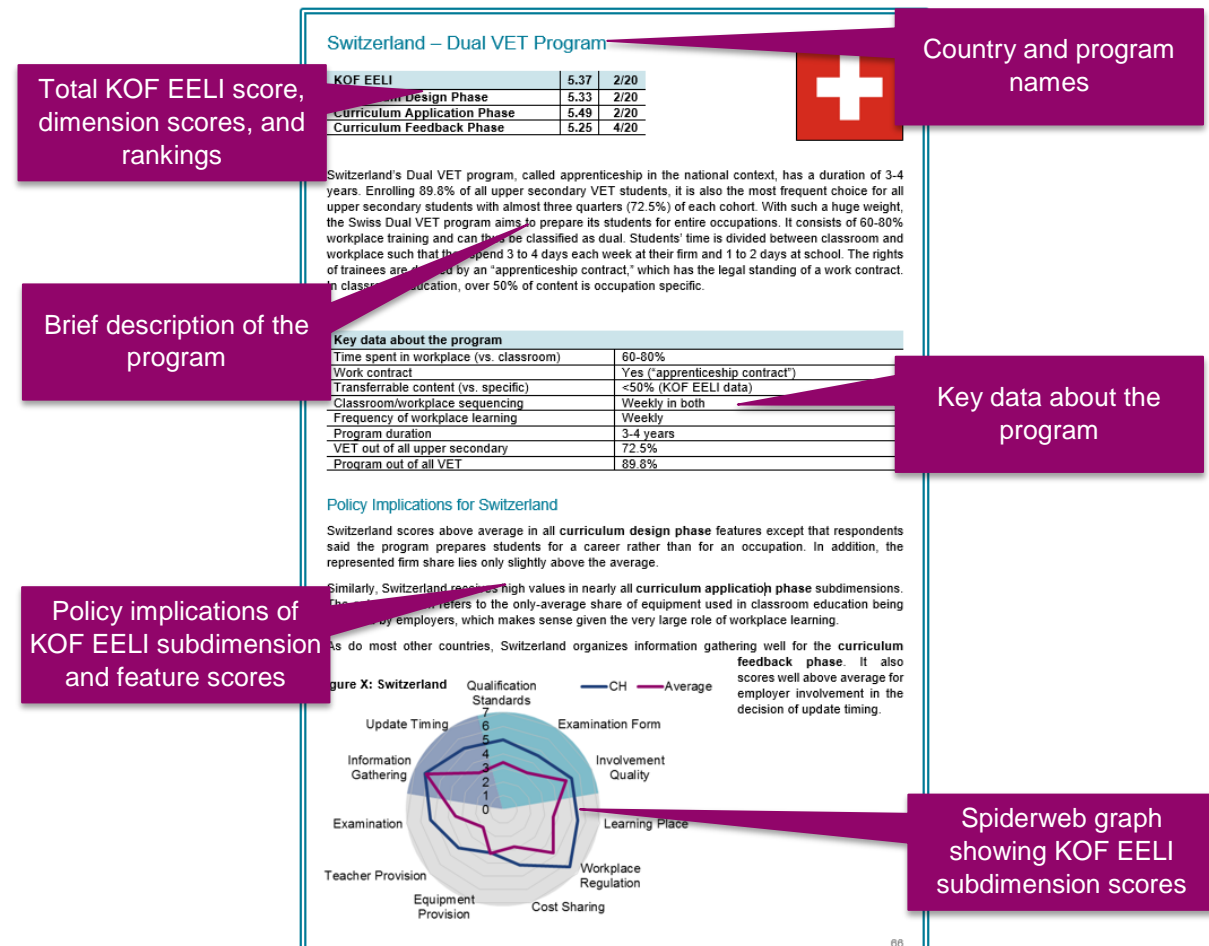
Switzerland – Dual VET Program

Country and program names

Total KOF EELI score, dimension scores, and rankings

| KOF EELI | 5.37 | 2/20 |
|---|---|---|
| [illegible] Design Phase | 5.33 | 2/20 |
| Curriculum Application Phase | 5.49 | 2/20 |
| Curriculum Feedback Phase | 5.25 | 4/20 |

Switzerland's Dual VET program, called apprenticeship in the national context, has a duration of 3-4 years. Enrolling 89.8% of all upper secondary VET students, it is also the most frequent choice for all upper secondary students with almost three quarters (72.5%) of each cohort. With such a huge weight, the Swiss Dual VET program aims to prepare its students for entire occupations. It consists of 60-80% workplace training and can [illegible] be classified as dual. Students' time is divided between classroom and workplace such that th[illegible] spend 3 to 4 days each week at their firm and 1 to 2 days at school. The rights of trainees are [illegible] by an "apprenticeship contract," which has the legal standing of a work contract. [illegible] classr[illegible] education, over 50% of content is occupation specific.

Brief description of the program

| Key data about the program | |
|---|---|
| Time spent in workplace (vs. classroom) | 60-80% |
| Work contract | Yes ("apprenticeship contract") |
| Transferrable content (vs. specific) | <50% (KOF EELI data) |
| Classroom/workplace sequencing | Weekly in both |
| Frequency of workplace learning | Weekly |
| Program duration | 3-4 years |
| VET out of all upper secondary | 72.5% |
| Program out of all VET | 89.8% |

Key data about the program

Policy Implications for Switzerland

Switzerland scores above average in all curriculum design phase features except that respondents said the program prepares students for a career rather than for an occupation. In addition, the represented firm share lies only slightly above the average.

Similarly, Switzerland receives high values in nearly all curriculum application phase subdimensions. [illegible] refers to the only-average share of equipment used in classroom education being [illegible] by employers, which makes sense given the very large role of workplace learning.

As do most other countries, Switzerland organizes information gathering well for the curriculum feedback phase. It also scores well above average for employer involvement in the decision of update timing.

Policy implications of KOF EELI subdimension and feature scores

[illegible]gure X: Switzerland

CH Average

Qualification Standards
Examination Form
Involvement Quality
Learning Place
Workplace Regulation
Cost Sharing
Equipment Provision
Teacher Provision
Examination
Information Gathering
Update Timing
7
6
5
4
3
2
1
0

Spiderweb graph showing KOF EELI subdimension scores

66